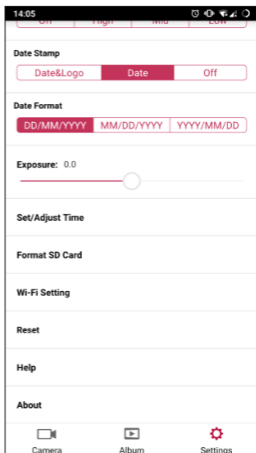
14:05

Off | High | Mid | Low

Date Stamp

Date&Logo | Date | Off

Date Format

DD/MM/YYYY | MM/DD/YYYY | YYYY/MM/DD

Exposure: 0.0

Set/Adjust Time

Format SD Card

Wi-Fi Setting

Reset

Help

About

Camera | Album | Settings